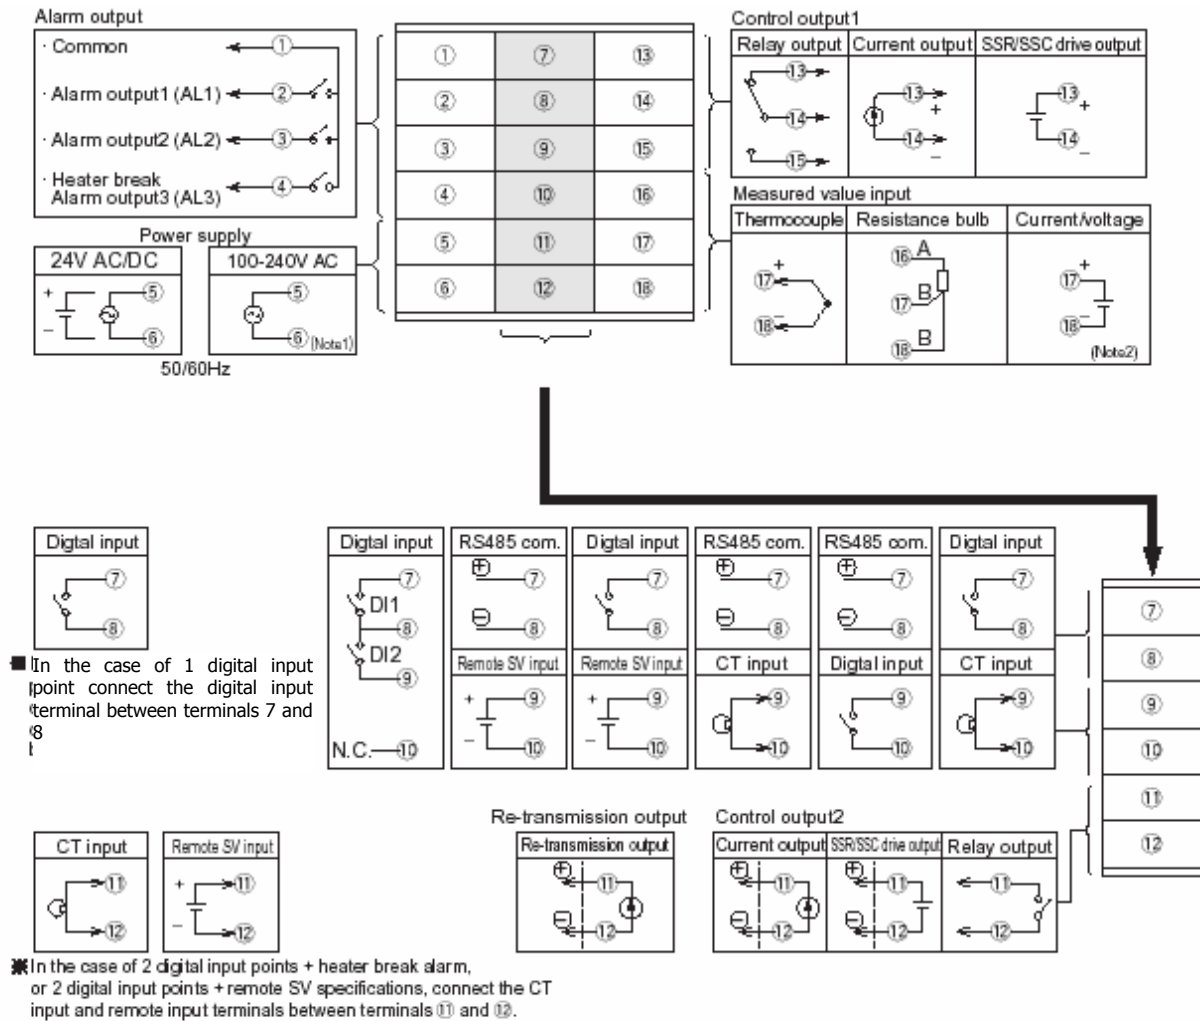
Alarm output
· Common ① 
· Alarm output1 (AL1) ②
· Alarm output2 (AL2) ③
· Heater break Alarm output3 (AL3) ④

Power supply
24V AC/DC
+ ⑤
– ⑥
100-240V AC
⑤
⑥ (Note1)
50/60Hz

| ① | ⑦ | ⑬ |
|---|---|---|
| ② | ⑧ | ⑭ |
| ③ | ⑨ | ⑮ |
| ④ | ⑩ | ⑯ |
| ⑤ | ⑪ | ⑰ |
| ⑥ | ⑫ | ⑱ |

Control output1
Relay output | Current output | SSR/SSC drive output
⑬ ⑭ ⑮ | ⑬ + ⑭ – | ⑬ + ⑭ –

Measured value input
Thermocouple | Resistance bulb | Current/voltage
⑰ + ⑱ – | ⑯ A ⑰ B ⑱ B | ⑰ + ⑱ – (Note2)

Digtal input
⑦
⑧

■ In the case of 1 digital input point connect the digital input terminal between terminals 7 and 8

Digtal input
DI1 ⑦ ⑧
DI2 ⑨
N.C. ⑩

RS485 com.
⊕ ⑦
⊖ ⑧
Remote SV input
+ ⑨
– ⑩

Digtal input
⑦
⑧
Remote SV input
+ ⑨
– ⑩

RS485 com.
⊕ ⑦
⊖ ⑧
CT input
⑨
⑩

RS485 com.
⊕ ⑦
⊖ ⑧
Digtal input
⑨
⑩

Digtal input
⑦
⑧
CT input
⑨
⑩

⑦
⑧
⑨
⑩
⑪
⑫

CT input
⑪
⑫

Remote SV input
+ ⑪
– ⑫

Re-transmission output
Re-transmission output
⊕ ⑪
⊖ ⑫

Control output2
Current output | SSR/SSC drive output | Relay output
⊕ ⑪ ⊖ ⑫ | ⊕ ⑪ ⊖ ⑫ | ⑪ ⑫

※In the case of 2 digital input points + heater break alarm, or 2 digital input points + remote SV specifications, connect the CT input and remote input terminals between terminals ⑪ and ⑫.